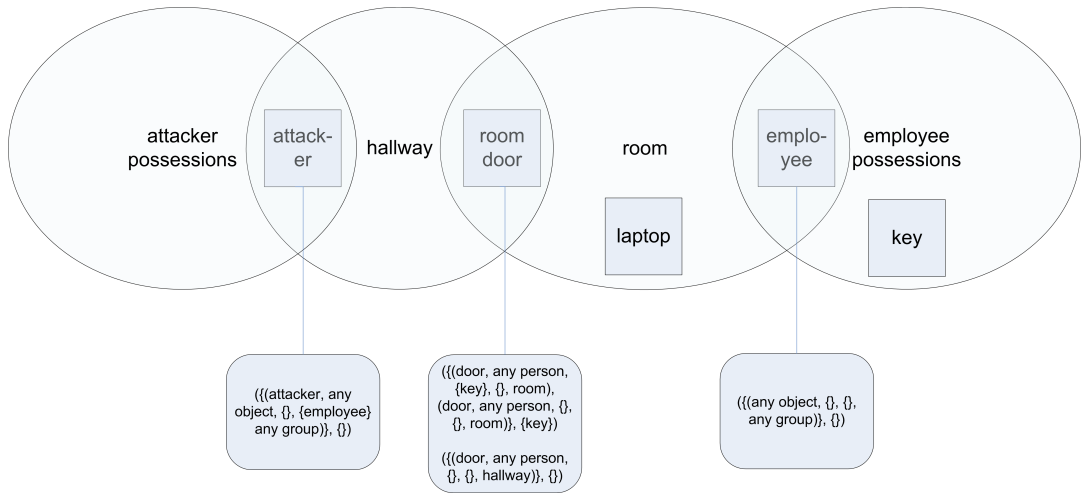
attacker possessions

attacker

hallway

room door

room

laptop

employee

employee possessions

key

({(attacker, any object, {}, {employee} any group)}, {})

({(door, any person, {key}, {}, room), (door, any person, {}, {}, room)}, {key})

({(door, any person, {}, {}, hallway)}, {})

({(any object, {}, {}, any group)}, {})